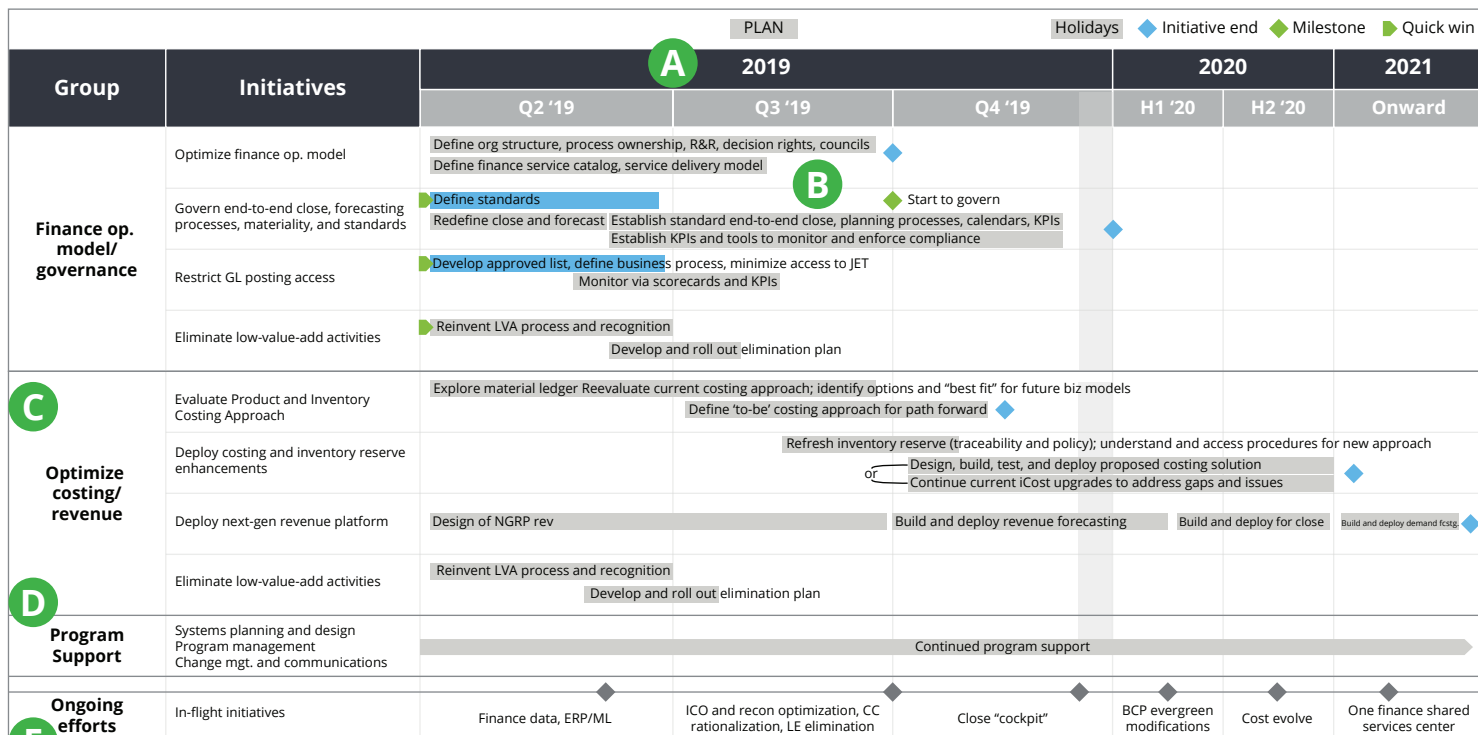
PLAN

Holidays Initiative end Milestone Quick win

| Group | Initiatives | 2019 Q2 '19 | Q3 '19 | Q4 '19 | 2020 H1 '20 | H2 '20 | 2021 Onward |
|---|---|---|---|---|---|---|---|

A

Finance op. model/ governance

Optimize finance op. model
Define org structure, process ownership, R&R, decision rights, councils
Define finance service catalog, service delivery model

B

Govern end-to-end close, forecasting processes, materiality, and standards
Define standards
Start to govern
Redefine close and forecast
Establish standard end-to-end close, planning processes, calendars, KPIs
Establish KPIs and tools to monitor and enforce compliance

Restrict GL posting access
Develop approved list, define business process, minimize access to JET
Monitor via scorecards and KPIs

Eliminate low-value-add activities
Reinvent LVA process and recognition
Develop and roll out elimination plan

C

Optimize costing/ revenue

Evaluate Product and Inventory Costing Approach
Explore material ledger Reevaluate current costing approach; identify options and "best fit" for future biz models
Define 'to-be' costing approach for path forward

Deploy costing and inventory reserve enhancements
Refresh inventory reserve (traceability and policy); understand and access procedures for new approach
Design, build, test, and deploy proposed costing solution
or
Continue current iCost upgrades to address gaps and issues

Deploy next-gen revenue platform
Design of NGRP rev
Build and deploy revenue forecasting
Build and deploy for close
Build and deploy demand fcstg.

Eliminate low-value-add activities
Reinvent LVA process and recognition
Develop and roll out elimination plan

D

Program Support
Systems planning and design
Program management
Change mgt. and communications
Continued program support

Ongoing efforts
In-flight initiatives
Finance data, ERP/ML
ICO and recon optimization, CC rationalization, LE elimination
Close "cockpit"
BCP evergreen modifications
Cost evolve
One finance shared services center

E